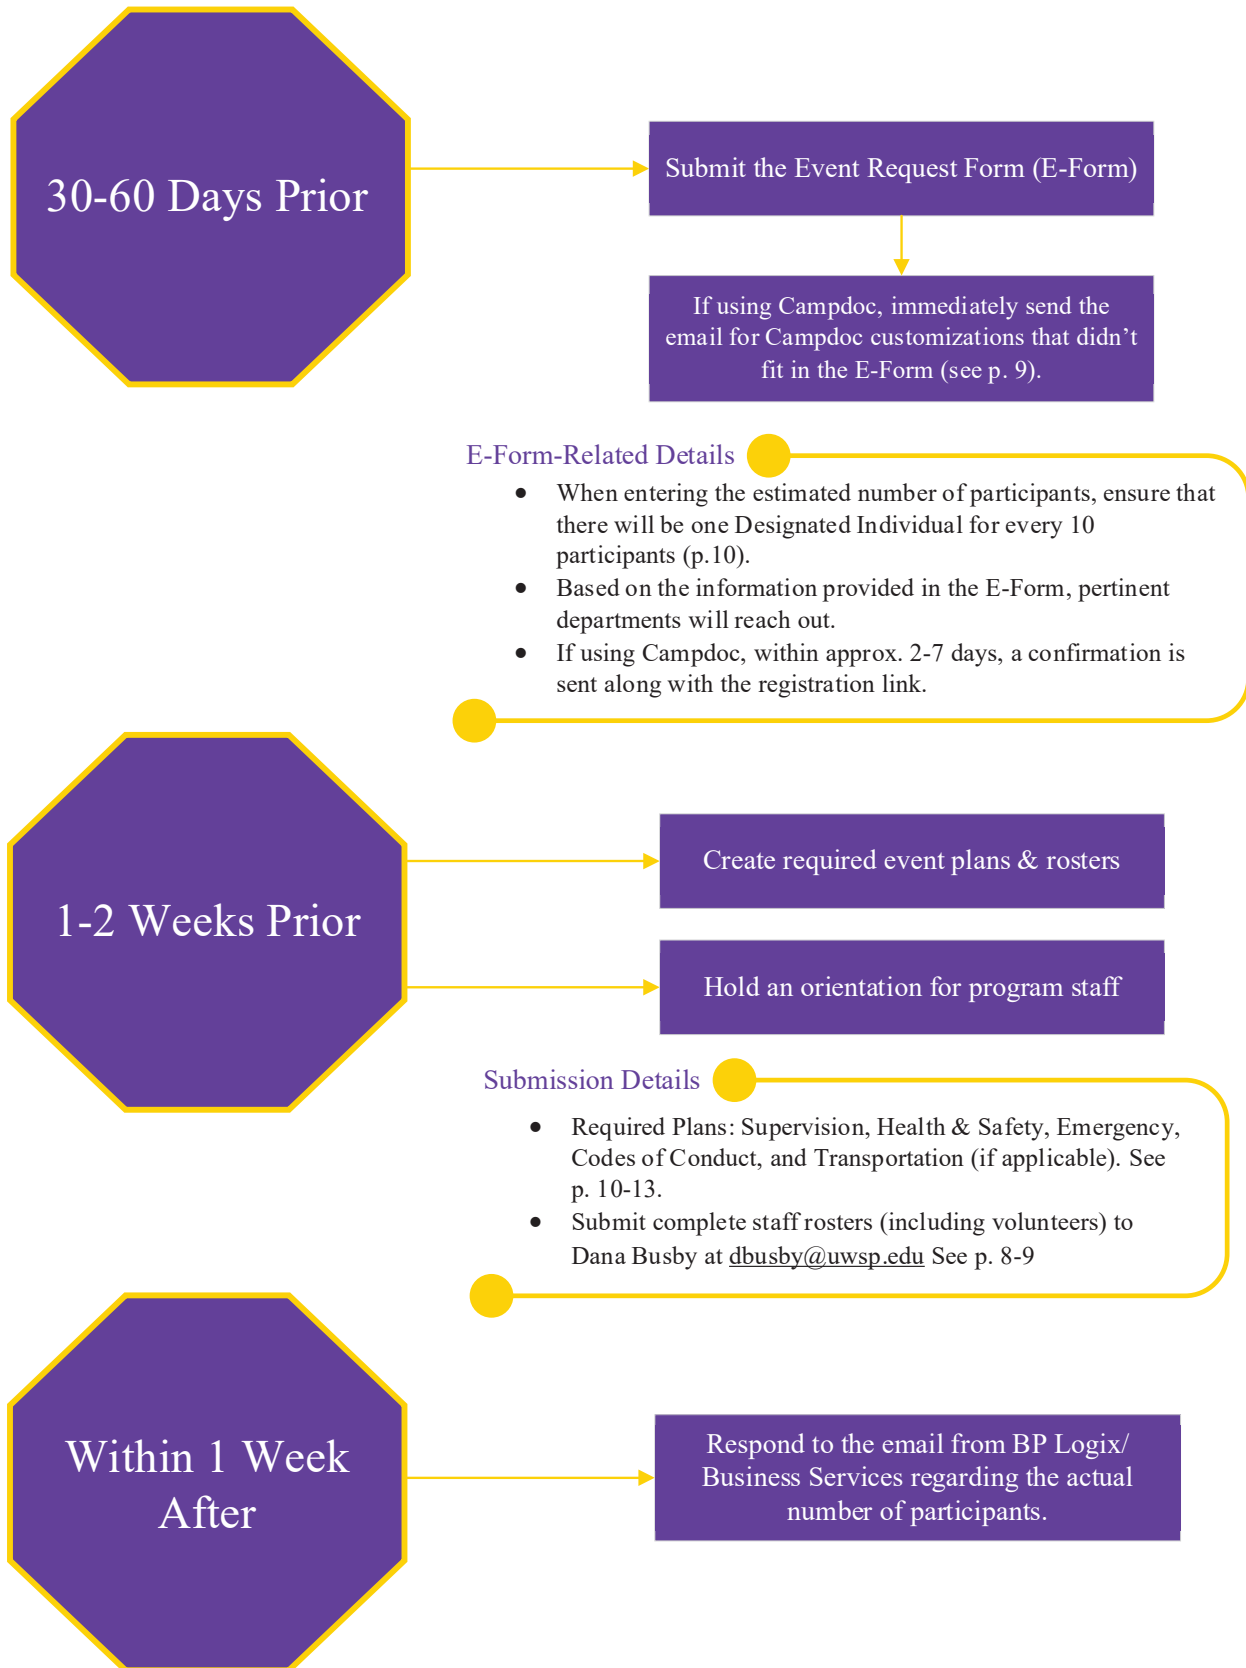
30-60 Days Prior

Submit the Event Request Form (E-Form)

If using Campdoc, immediately send the email for Campdoc customizations that didn’t fit in the E-Form (see p. 9).

E-Form-Related Details

- When entering the estimated number of participants, ensure that there will be one Designated Individual for every 10 participants (p.10).
- Based on the information provided in the E-Form, pertinent departments will reach out.
- If using Campdoc, within approx. 2-7 days, a confirmation is sent along with the registration link.

1-2 Weeks Prior

Create required event plans & rosters

Hold an orientation for program staff

Submission Details

- Required Plans: Supervision, Health & Safety, Emergency, Codes of Conduct, and Transportation (if applicable). See p. 10-13.
- Submit complete staff rosters (including volunteers) to Dana Busby at dbusby@uwsp.edu See p. 8-9

Within 1 Week After

Respond to the email from BP Logix/ Business Services regarding the actual number of participants.